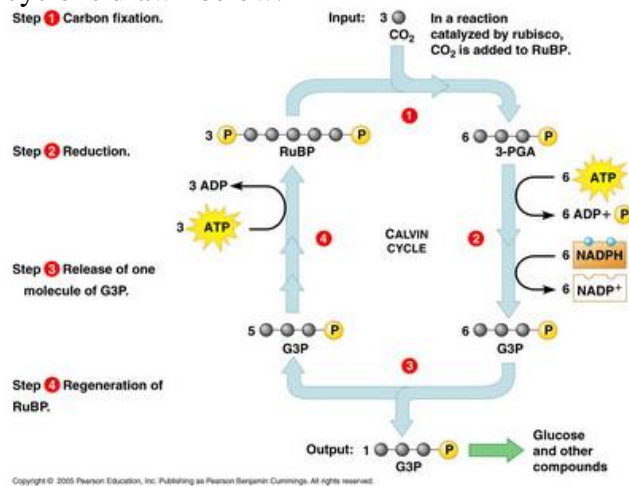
Step 1 Carbon fixation.

Input: 3 $CO_2$

In a reaction catalyzed by rubisco, $CO_2$ is added to RuBP.

1

3 P P
RuBP

6 P
3-PGA

Step 2 Reduction.

3 ADP

3 ATP

4

CALVIN CYCLE

2

6 ATP

6 ADP + P

6 NADPH

6 $NADP^+$

Step 3 Release of one molecule of G3P.

5 P
G3P

6 P
G3P

3

Step 4 Regeneration of RuBP.

Output: 1 P
G3P

Glucose and other compounds

Copyright © 2005 Pearson Education, Inc. Publishing as Pearson Benjamin Cummings. All rights reserved.